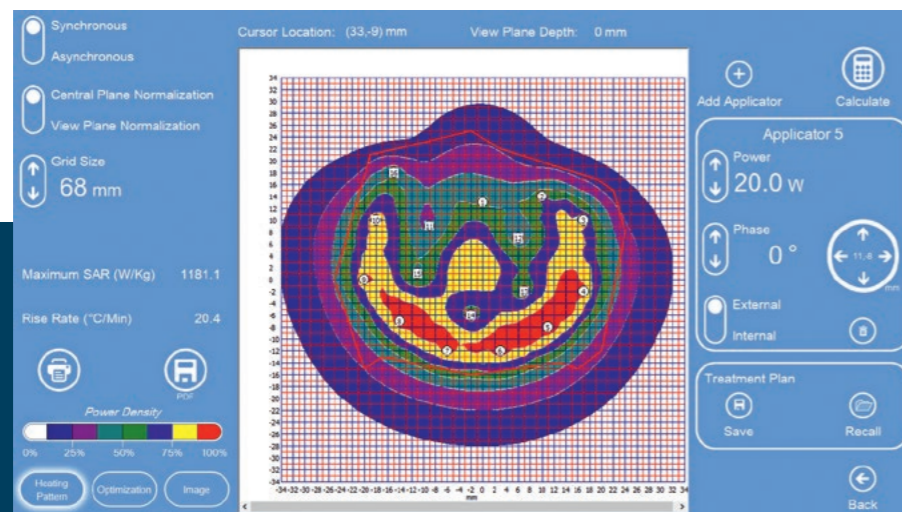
Synchronous
Asynchronous

Central Plane Normalization
View Plane Normalization

Grid Size
68 mm

Maximum SAR (W/Kg) 1181.1

Rise Rate (°C/Min) 20.4

PDF

Power Density
0% 25% 50% 75% 100%

Heating Pattern
Optimization
Image

Cursor Location: (33,-9) mm
View Plane Depth: 0 mm

34 32 30 28 26 24 22 20 18 16 14 12 10 8 6 4 2 0 -2 -4 -6 -8 -10 -12 -14 -16 -18 -20 -22 -24 -26 -28 -30 -32 -34

-34 -32 -30 -28 -26 -24 -22 -20 -18 -16 -14 -12 -10 -8 -6 -4 -2 0 2 4 6 8 10 12 14 16 18 20 22 24 26 28 30 32 34
mm

Add Applicator
Calculate

Applicator 5
Power
20.0 W
Phase
0 °
11.4
mm
External
Internal

Treatment Plan
Save
Recall

Back